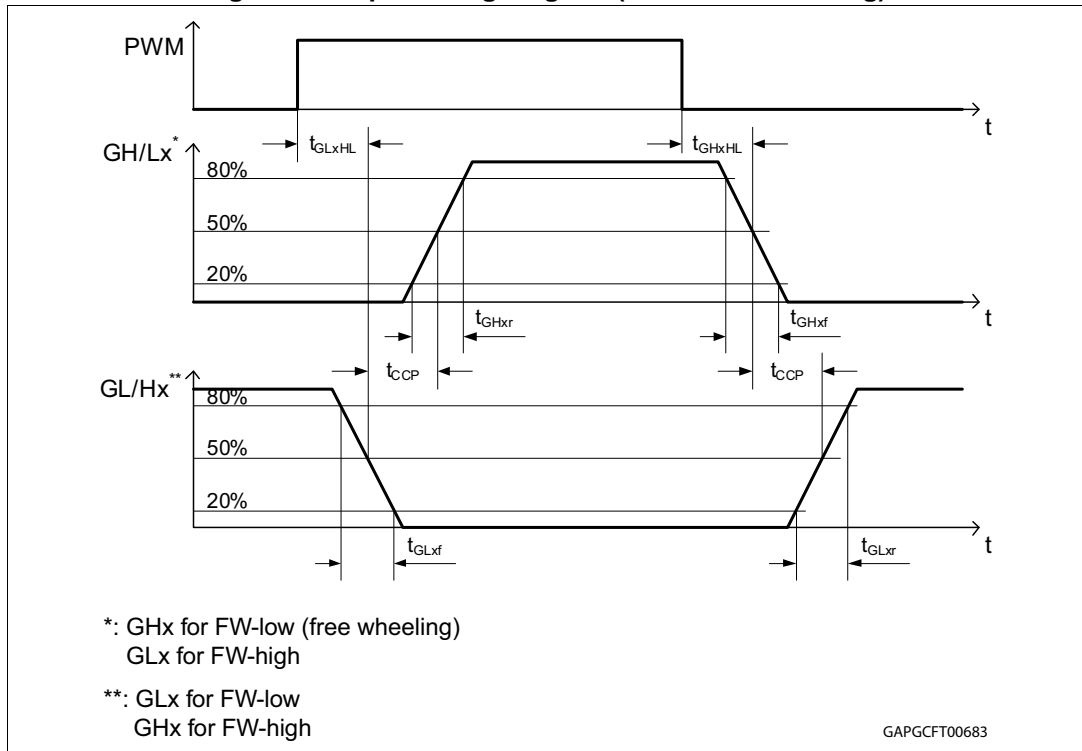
PWM

t

$t_{GLxHL}$

$t_{GHxHL}$

GH/Lx*

80%

50%

20%

t

$t_{GHxr}$

$t_{GHxf}$

$t_{CCP}$

$t_{CCP}$

GL/Hx**

80%

50%

20%

$t_{GLxf}$

$t_{GLxr}$

t

*: GHx for FW-low (free wheeling)
GLx for FW-high

**: GLx for FW-low
GHx for FW-high

GAPGCFT00683